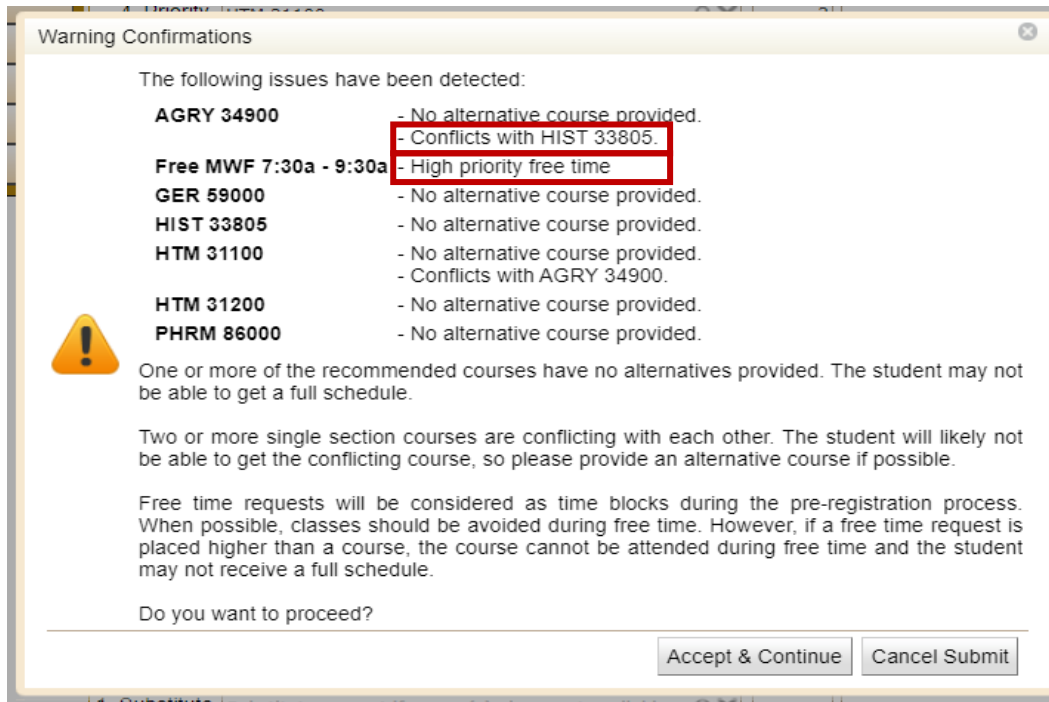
Warning Confirmations

The following issues have been detected:

| | |
|---|---|
| AGRY 34900 | - No alternative course provided. - Conflicts with HIST 33805. |
| Free MWF 7:30a - 9:30a | - High priority free time |
| GER 59000 | - No alternative course provided. |
| HIST 33805 | - No alternative course provided. |
| HTM 31100 | - No alternative course provided. - Conflicts with AGRY 34900. |
| HTM 31200 | - No alternative course provided. |
| PHRM 86000 | - No alternative course provided. |

One or more of the recommended courses have no alternatives provided. The student may not be able to get a full schedule.

Two or more single section courses are conflicting with each other. The student will likely not be able to get the conflicting course, so please provide an alternative course if possible.

Free time requests will be considered as time blocks during the pre-registration process. When possible, classes should be avoided during free time. However, if a free time request is placed higher than a course, the course cannot be attended during free time and the student may not receive a full schedule.

Do you want to proceed?

Accept & Continue Cancel Submit